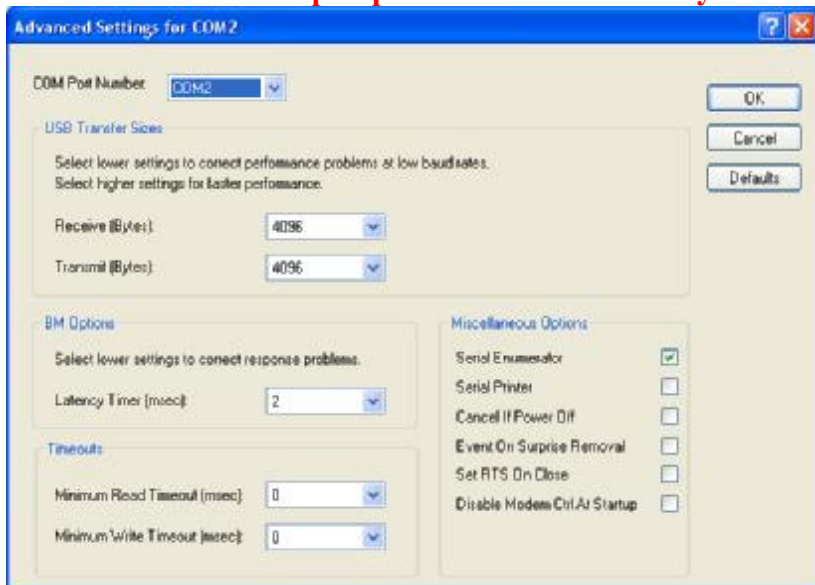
Advanced Settings for COM2

COM Port Number COM2

USB Transfer Sizes

Select lower settings to correct performance problems at low baud rates.
Select higher settings for faster performance.

Receive (Bytes): 4096

Transmit (Bytes): 4096

BM Options

Select lower settings to correct response problems.

Latency Timer (msec): 2

Timeouts

Minimum Read Timeout (msec): 0

Minimum Write Timeout (msec): 0

Miscellaneous Options

Serial Enumerator

Serial Printer

Cancel If Power Off

Event On Surprise Removal

Set RTS On Close

Disable Modem Ctrl At Startup

OK

Cancel

Defaults